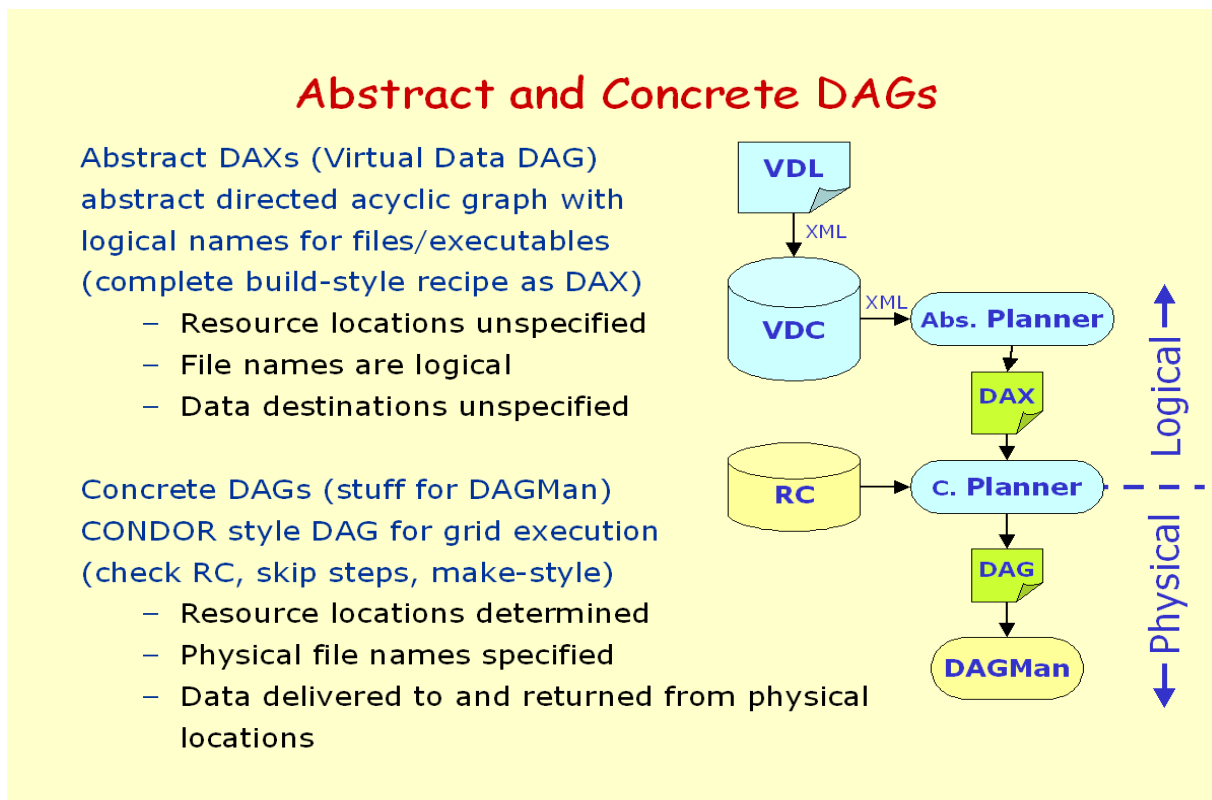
Abstract and Concrete DAGs

Abstract DAXs (Virtual Data DAG) abstract directed acyclic graph with logical names for files/executables (complete build-style recipe as DAX)

– Resource locations unspecified
– File names are logical
– Data destinations unspecified

Concrete DAGs (stuff for DAGMan) CONDOR style DAG for grid execution (check RC, skip steps, make-style)

– Resource locations determined
– Physical file names specified
– Data delivered to and returned from physical locations

VDL
XML
VDC
XML
Abs. Planner
DAX
RC
C. Planner
DAG
DAGMan
Logical
Physical